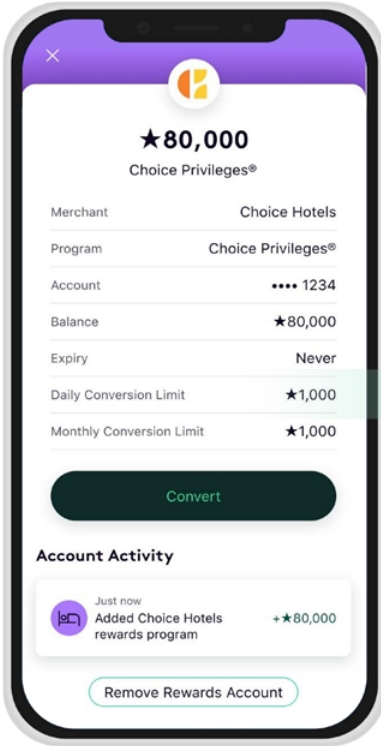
×

★80,000

Choice Privileges®

| | |
|---|---|
| Merchant | Choice Hotels |
| Program | Choice Privileges® |
| Account | •••• 1234 |
| Balance | ★80,000 |
| Expiry | Never |
| Daily Conversion Limit | ★1,000 |
| Monthly Conversion Limit | ★1,000 |

Convert

Account Activity

Just now
Added Choice Hotels rewards program
+★80,000

Remove Rewards Account